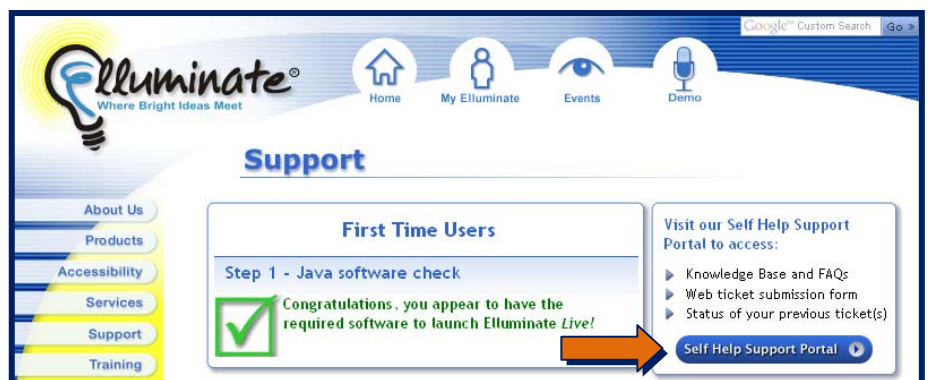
Google™ Custom Search Go »

Elluminate®
Where Bright Ideas Meet

Home
My Elluminate
Events
Demo

Support

About Us
Products
Accessibility
Services
Support
Training

First Time Users

Step 1 - Java software check

Congratulations, you appear to have the required software to launch Elluminate *Live!*

Visit our Self Help Support Portal to access:

Knowledge Base and FAQs
Web ticket submission form
Status of your previous ticket(s)

Self Help Support Portal